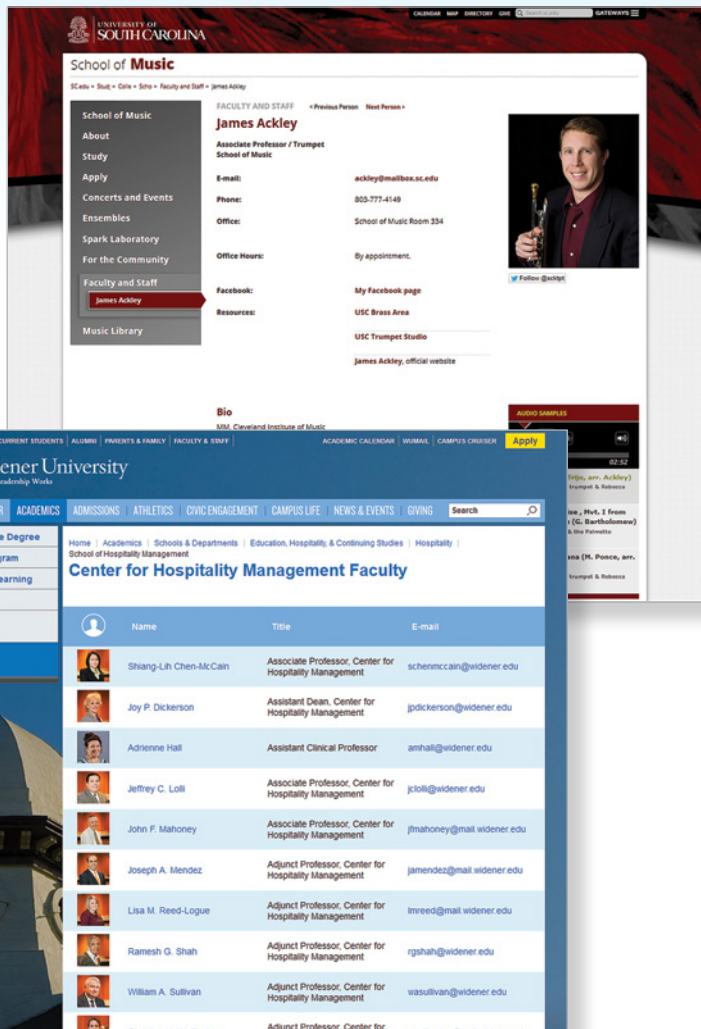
UNIVERSITY OF SOUTH CAROLINA

CALENDAR MAP DIRECTORY GIVE GATEWAYS

School of Music

SC.edu » Study » Colle » Scho » Faculty and Staff » James Ackley

School of Music
About
Study
Apply
Concerts and Events
Ensembles
Spark Laboratory
For the Community
Faculty and Staff
James Ackley
Music Library

FACULTY AND STAFF < Previous Person Next Person >

James Ackley

Associate Professor / Trumpet
School of Music

| | |
|---|---|
| E-mail: | ackley@mailbox.sc.edu |
| Phone: | 803-777-4149 |
| Office: | School of Music Room 334 |
| Office Hours: | By appointment. |
| Facebook: | My Facebook page |
| Resources: | USC Brass Area |
| | USC Trumpet Studio |
| | James Ackley, official website |

Follow @sctpt

Bio

MM, Cleveland Institute of Music

AUDIO SAMPLES

02:52

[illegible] (Trije, arr. Ackley) trumpet & Rebecca

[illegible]ise , Mvt. 1 from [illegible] (G. Bartholomew) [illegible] & the Palmetto

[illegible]ana (M. Ponce, arr. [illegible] trumpet & Rebecca

CURRENT STUDENTS | ALUMNI | PARENTS & FAMILY | FACULTY & STAFF | ACADEMIC CALENDAR | WUMAIL | CAMPUS CRUISER | Apply

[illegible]ener University
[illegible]eadership Works

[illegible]R | ACADEMICS | ADMISSIONS | ATHLETICS | CIVIC ENGAGEMENT | CAMPUS LIFE | NEWS & EVENTS | GIVING | Search

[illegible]e Degree
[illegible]gram
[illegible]earning

Home | Academics | Schools & Departments | Education, Hospitality, & Continuing Studies | Hospitality | School of Hospitality Management

Center for Hospitality Management Faculty

| Name | Title | E-mail |
|---|---|---|
| Shiang-Lih Chen-McCain | Associate Professor, Center for Hospitality Management | schenmccain@widener.edu |
| Joy P. Dickerson | Assistant Dean, Center for Hospitality Management | jpdickerson@widener.edu |
| Adrienne Hall | Assistant Clinical Professor | amhall@widener.edu |
| Jeffrey C. Lolli | Associate Professor, Center for Hospitality Management | jclolli@widener.edu |
| John F. Mahoney | Associate Professor, Center for Hospitality Management | jfmahoney@mail.widener.edu |
| Joseph A. Mendez | Adjunct Professor, Center for Hospitality Management | jamendez@mail.widener.edu |
| Lisa M. Reed-Logue | Adjunct Professor, Center for Hospitality Management | lmreed@mail.widener.edu |
| Ramesh G. Shah | Adjunct Professor, Center for Hospitality Management | rgshah@widener.edu |
| William A. Sullivan | Adjunct Professor, Center for Hospitality Management | wasullivan@widener.edu |
| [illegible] | Adjunct Professor, Center for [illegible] | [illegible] |